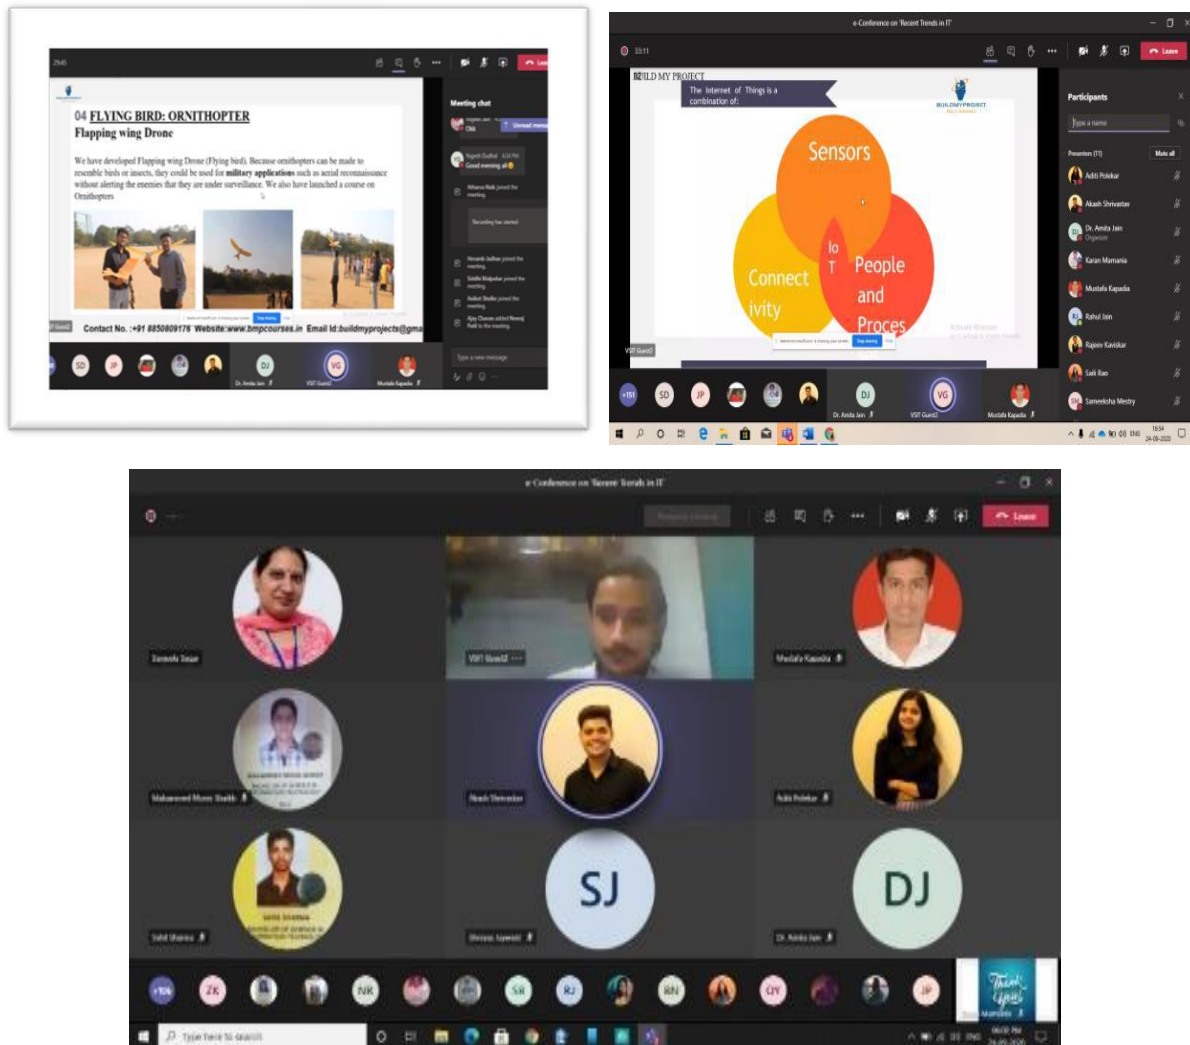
Leave

04 FLYING BIRD: ORNITHOPTER
Flapping wing Drone

We have developed Flapping wing Drone (Flying bird). Because ornithopters can be made to resemble birds or insects, they could be used for military applications such as aerial reconnaissance without alerting the enemies that they are under surveillance. We also have launched a course on Ornithopters

Contact No. :+91 8850809176 Website:www.bmpcourses.in Email Id:buildmyprojects@gma

Meeting chat

Good evening all

Recording has started

Type a new message

SD JP DJ VG

Dr. Amita Jain

VSIT Guest2

Mustafa Kapadia

e-Conference on 'Recent Trends in IT'

33:11

Leave

BUILD MY PROJECT

The Internet of Things is a combination of:

BUILDMYPROJECT

Sensors

Connect ivity

Io T

People and Proces

Participants

Type a name

Presenters (11)

Mute all

Aditi Polekar

Akash Shrivastav

Dr. Amita Jain
Organizer

Karan Mamania

Mustafa Kapadia

Rahul Jain

Rajeev Kavlekar

Sadi Rao

Sameeksha Mestry

+151 SD JP DJ VG

Dr. Amita Jain

VSIT Guest2

Mustafa Kapadia

ENG 16:54 24-09-2020

e-Conference on 'Recent Trends in IT'

Leave

VSIT Guest2

Mustafa Kapadia

Aditi Polekar

SJ

DJ

Dr. Amita Jain

+104 ZK NK SR RJ RN OY JP

Type here to search

ENG